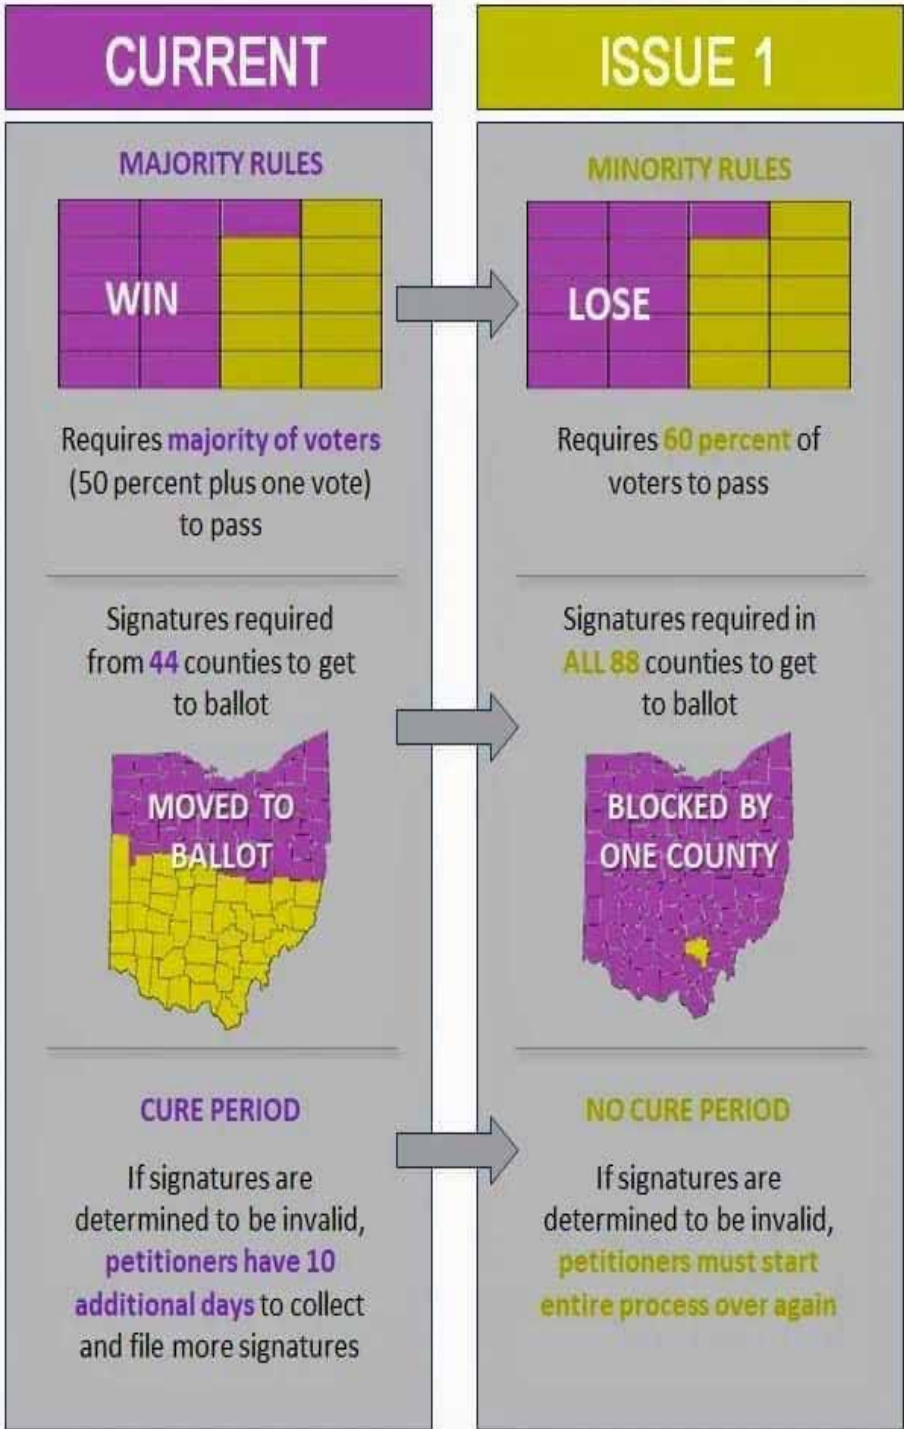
CURRENT

MAJORITY RULES

WIN

Requires majority of voters (50 percent plus one vote) to pass

Signatures required from 44 counties to get to ballot

MOVED TO BALLOT

CURE PERIOD

If signatures are determined to be invalid, petitioners have 10 additional days to collect and file more signatures

ISSUE 1

MINORITY RULES

LOSE

Requires 60 percent of voters to pass

Signatures required in ALL 88 counties to get to ballot

BLOCKED BY ONE COUNTY

NO CURE PERIOD

If signatures are determined to be invalid, petitioners must start entire process over again